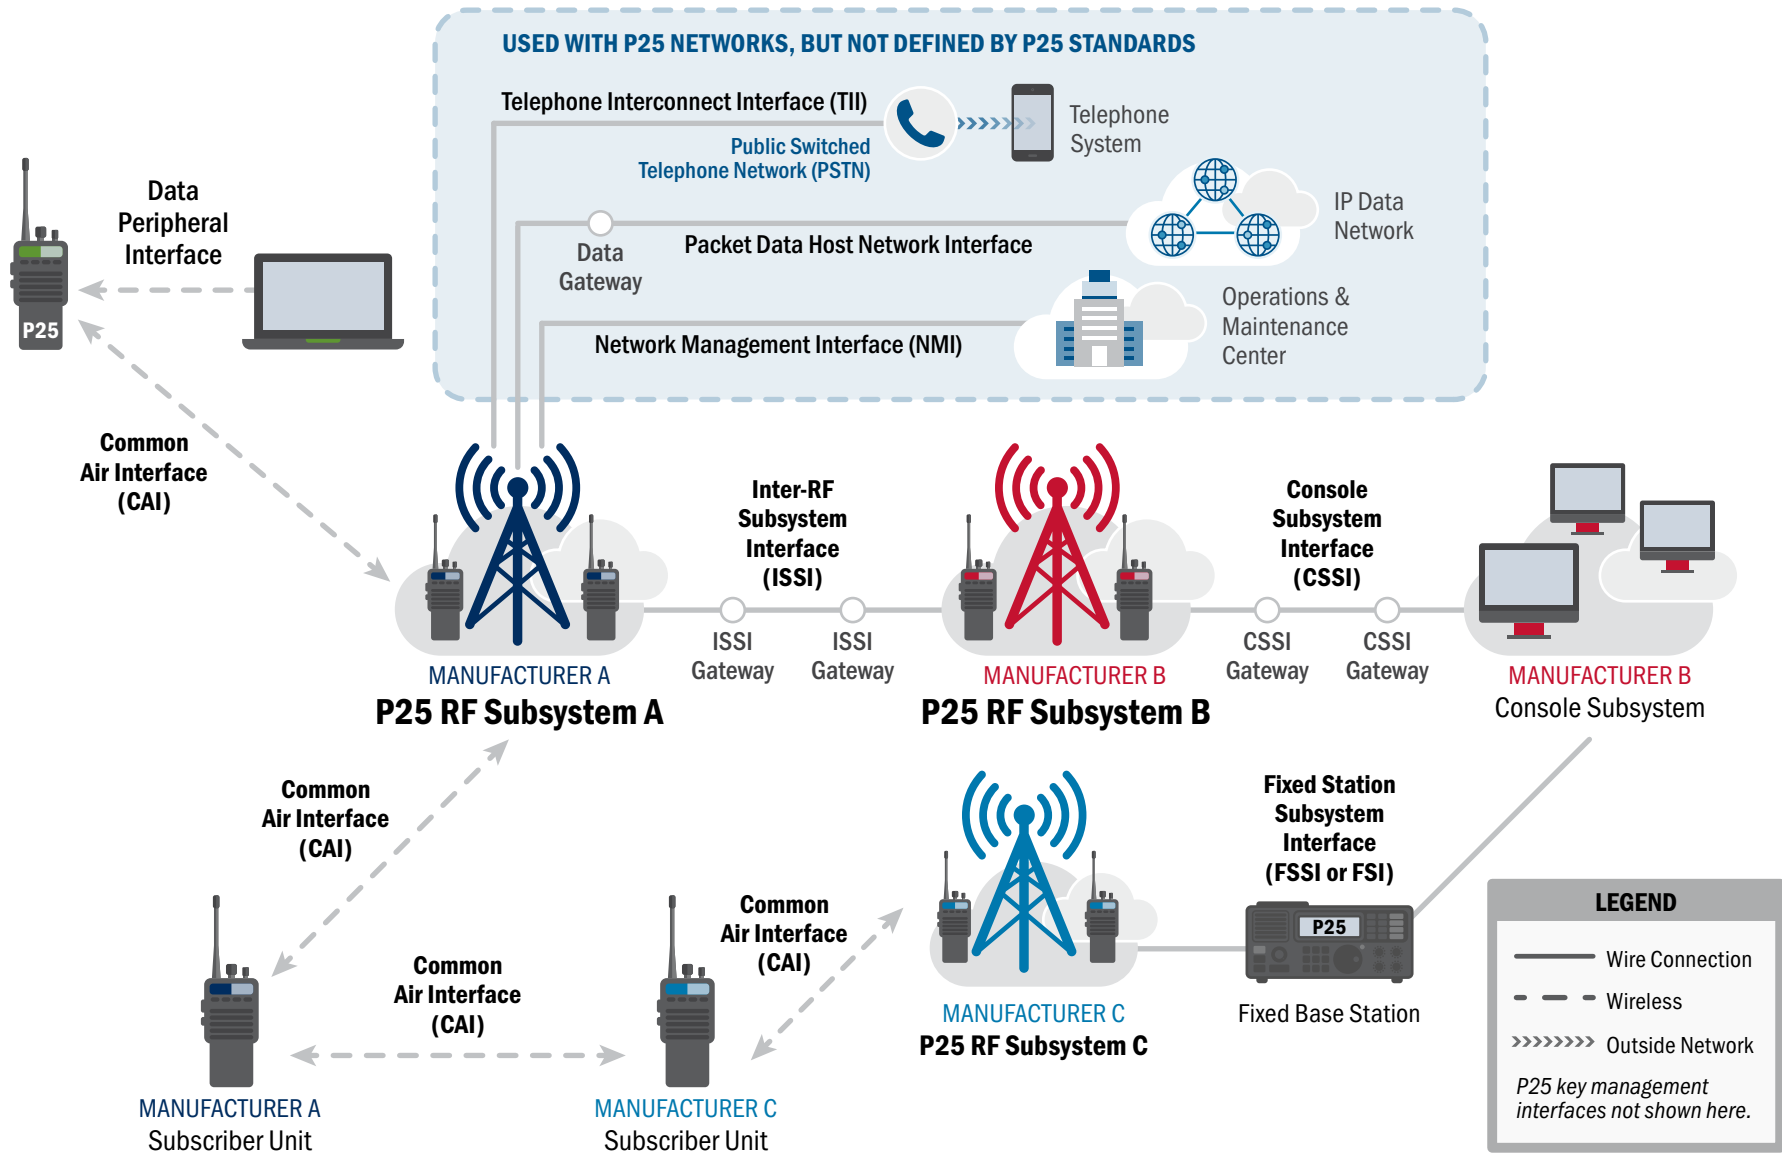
USED WITH P25 NETWORKS, BUT NOT DEFINED BY P25 STANDARDS

Telephone Interconnect Interface (TII)

Public Switched Telephone Network (PSTN)

Telephone System

IP Data Network

Data Gateway

Packet Data Host Network Interface

Operations & Maintenance Center

Network Management Interface (NMI)

Data Peripheral Interface

P25

Common Air Interface (CAI)

Inter-RF Subsystem Interface (ISSI)

Console Subsystem Interface (CSSI)

ISSI Gateway

ISSI Gateway

CSSI Gateway

CSSI Gateway

MANUFACTURER A
P25 RF Subsystem A

MANUFACTURER B
P25 RF Subsystem B

MANUFACTURER B
Console Subsystem

Common Air Interface (CAI)

Fixed Station Subsystem Interface (FSSI or FSI)

P25

Fixed Base Station

Common Air Interface (CAI)

Common Air Interface (CAI)

MANUFACTURER C
P25 RF Subsystem C

MANUFACTURER A
Subscriber Unit

MANUFACTURER C
Subscriber Unit

LEGEND
Wire Connection
Wireless
Outside Network
P25 key management interfaces not shown here.